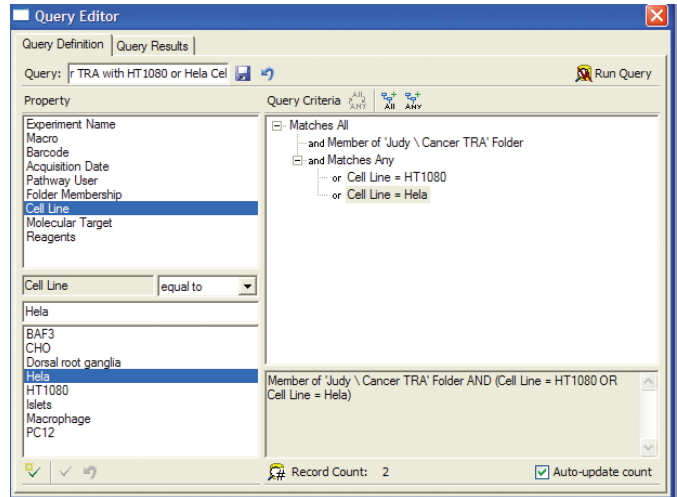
Query Editor

Query Definition | Query Results

Query: r TRA with HT1080 or Hela Cel

Run Query

Property

Experiment Name
Macro
Barcode
Acquisition Date
Pathway User
Folder Membership
Cell Line
Molecular Target
Reagents

Cell Line | equal to

Hela

BAF3
CHO
Dorsal root ganglia
Hela
HT1080
Islets
Macrophage
PC12

Query Criteria ALL ANY ALL ANY

Matches All
and Member of 'Judy \ Cancer TRA' Folder
and Matches Any
or Cell Line = HT1080
or Cell Line = Hela

Member of 'Judy \ Cancer TRA' Folder AND (Cell Line = HT1080 OR Cell Line = Hela)

Record Count: 2

Auto-update count